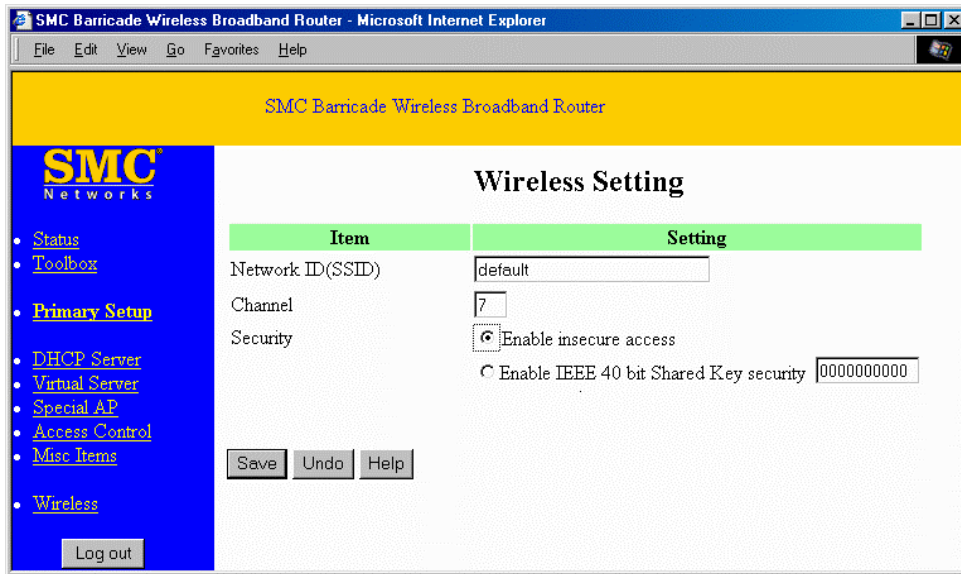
SMC Barricade Wireless Broadband Router - Microsoft Internet Explorer

File Edit View Go Favorites Help

SMC Barricade Wireless Broadband Router

SMC®
Networks

- Status
- Toolbox

- Primary Setup

- DHCP Server
- Virtual Server
- Special AP
- Access Control
- Misc Items

- Wireless

Log out

Wireless Setting

| Item | Setting |
|---|---|
| Network ID(SSID) | default |
| Channel | 7 |
| Security | Enable insecure access |
| | Enable IEEE 40 bit Shared Key security 0000000000 |

Save Undo Help